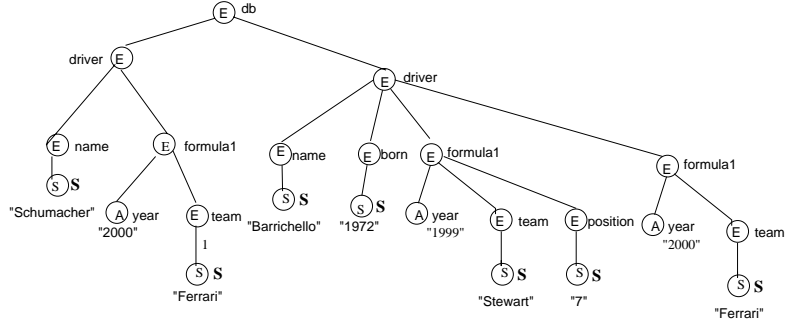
E db

driver E

E driver

E name

E formula1

S S

"Schumacher"

A year

"2000"

E team

1

S S

"Ferrari"

E name

S S

"Barrichello"

E born

S S

"1972"

E formula1

A year

"1999"

E team

S S

"Stewart"

E position

S S

"7"

E formula1

A year

"2000"

E team

S S

"Ferrari"